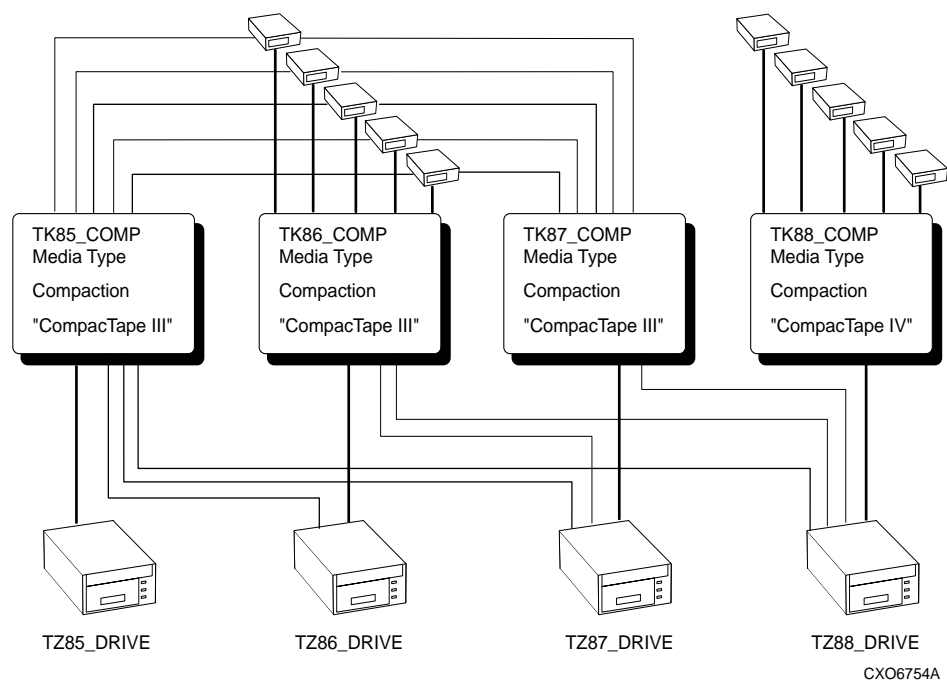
TK85_COMP
Media Type
Compaction
"CompacTape III"

TK86_COMP
Media Type
Compaction
"CompacTape III"

TK87_COMP
Media Type
Compaction
"CompacTape III"

TK88_COMP
Media Type
Compaction
"CompacTape IV"

TZ85_DRIVE

TZ86_DRIVE

TZ87_DRIVE

TZ88_DRIVE

CXO6754A